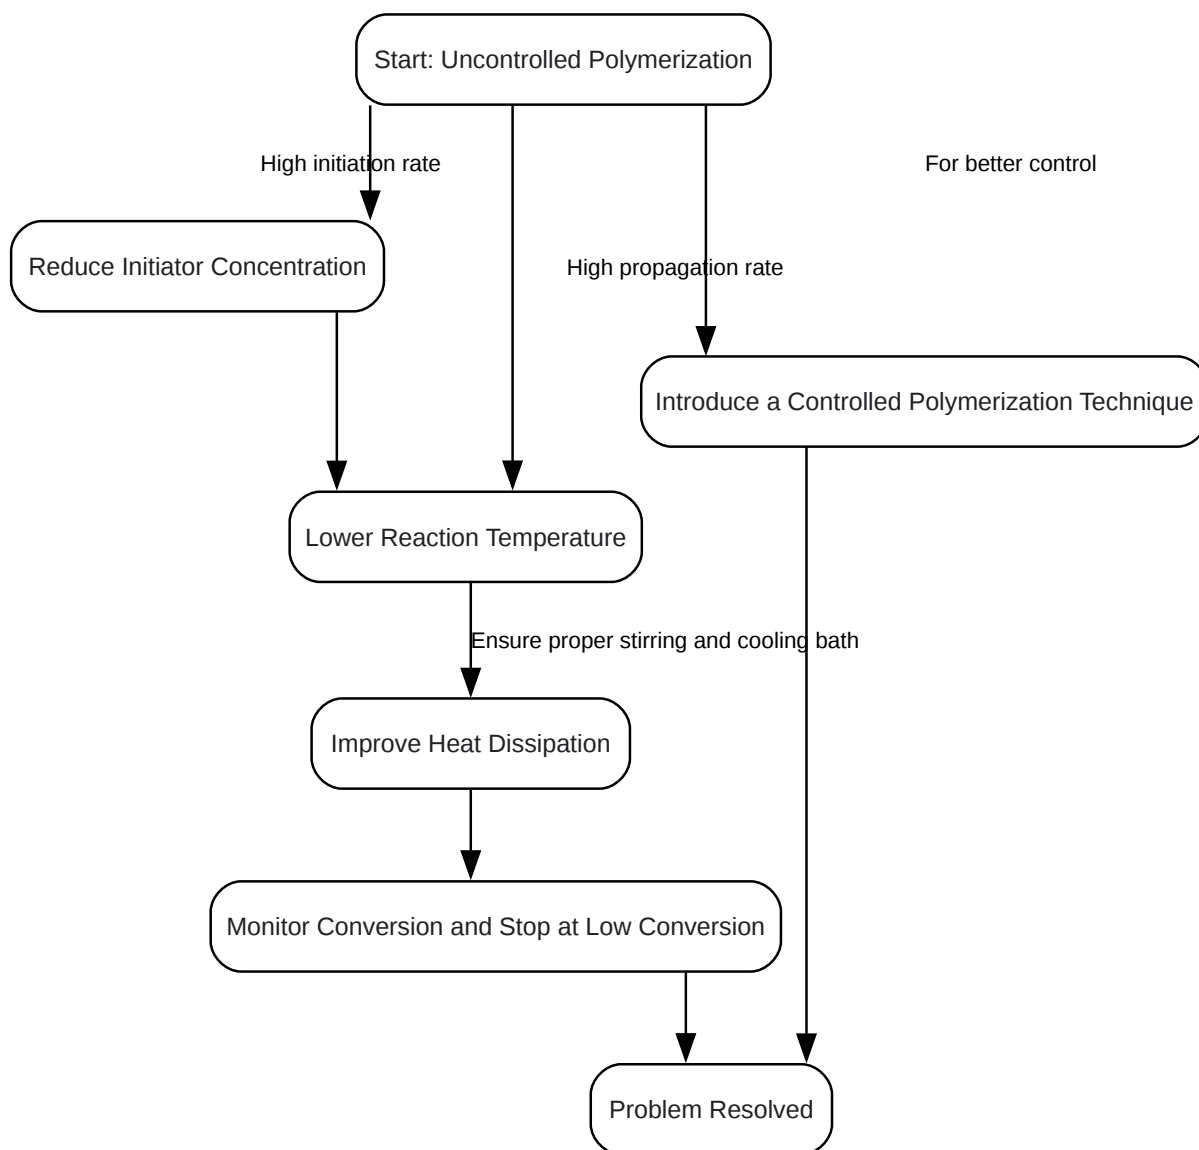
Start: Uncontrolled Polymerization

High initiation rate

For better control

Reduce Initiator Concentration

High propagation rate

Introduce a Controlled Polymerization Technique

Lower Reaction Temperature

Ensure proper stirring and cooling bath

Improve Heat Dissipation

Monitor Conversion and Stop at Low Conversion

Problem Resolved